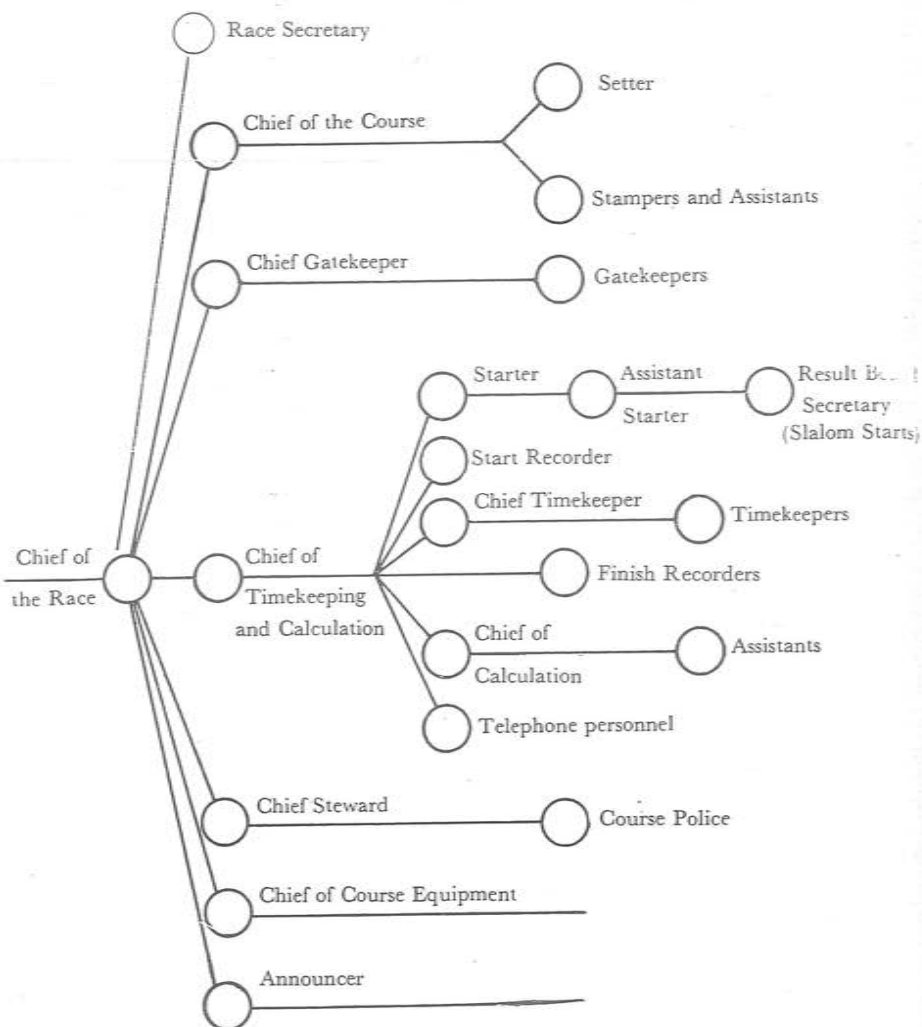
Race Secretary

Chief of the Course

Setter

Stampers and Assistants

Chief Gatekeeper

Gatekeepers

Starter

Assistant Starter

Result B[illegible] Secretary (Slalom Starts)

Start Recorder

Chief Timekeeper

Timekeepers

Chief of the Race

Chief of Timekeeping and Calculation

Finish Recorders

Chief of Calculation

Assistants

Telephone personnel

Chief Steward

Course Police

Chief of Course Equipment

Announcer